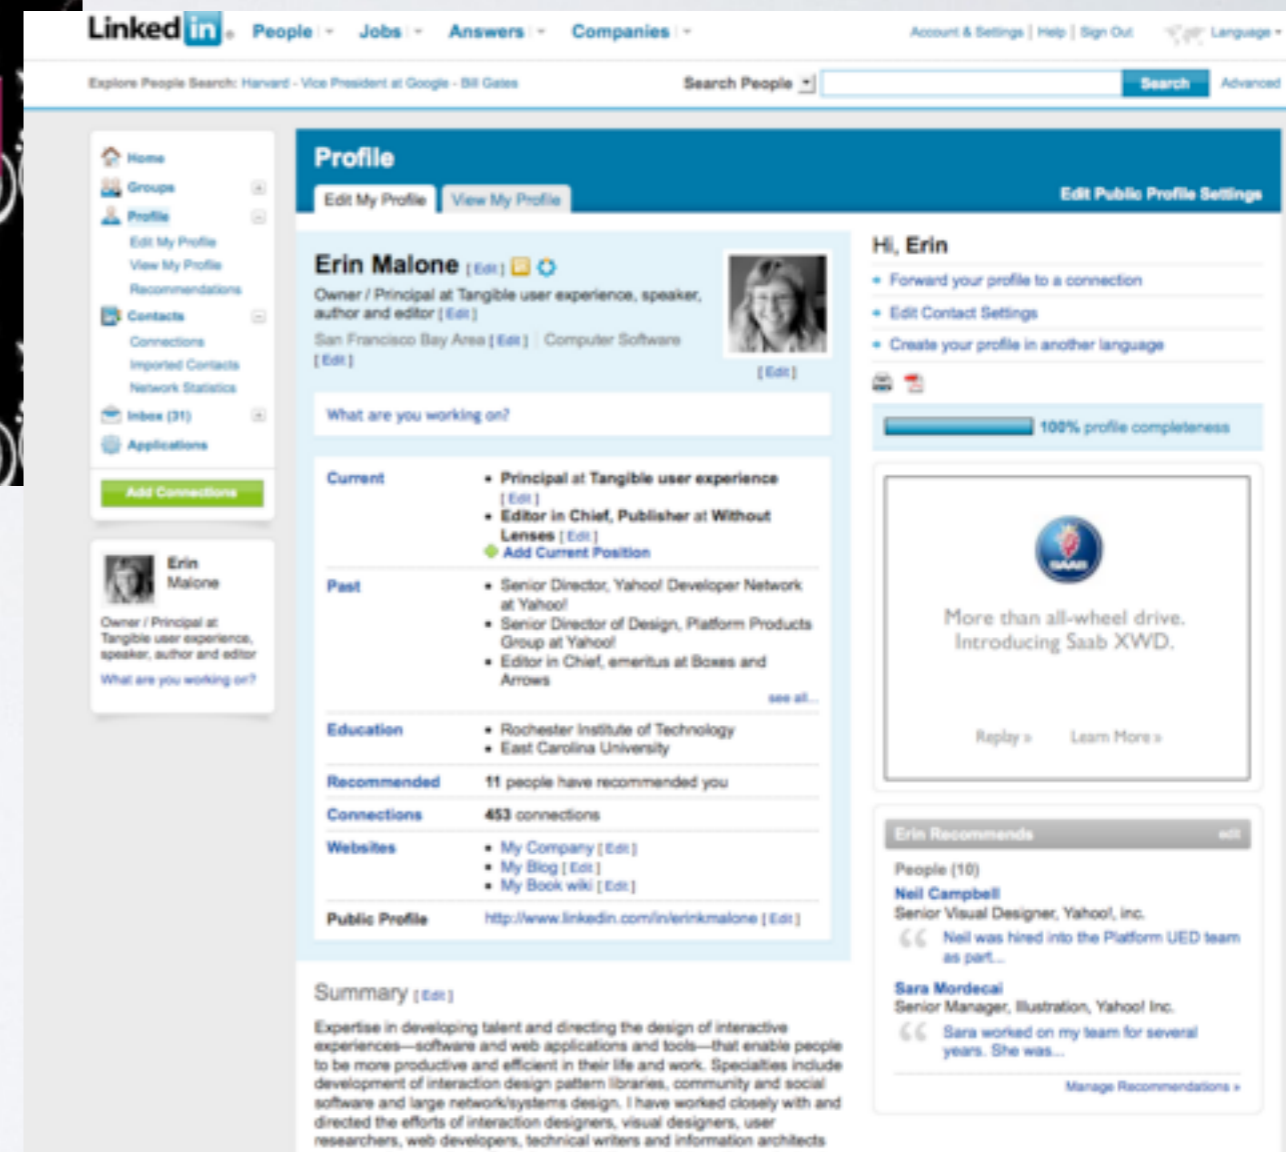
Linked in. People Jobs Answers Companies

Account & Settings | Help | Sign Out Language

Explore People Search: Harvard - Vice President at Google - Bill Gates

Search People Search Advanced

Home
Groups
Profile
Edit My Profile
View My Profile
Recommendations
Contacts
Connections
Imported Contacts
Network Statistics
Inbox (31)
Applications

Add Connections

Erin Malone
Owner / Principal at Tangible user experience, speaker, author and editor
What are you working on?

Profile

Edit My Profile View My Profile

Edit Public Profile Settings

Erin Malone [ Edit ]
Owner / Principal at Tangible user experience, speaker, author and editor [ Edit ]
San Francisco Bay Area [ Edit ] Computer Software [ Edit ]

[ Edit ]

What are you working on?

| Current | • Principal at Tangible user experience [ Edit ] • Editor in Chief, Publisher at Without Lenses [ Edit ] Add Current Position |
|---|---|
| Past | • Senior Director, Yahoo! Developer Network at Yahoo! • Senior Director of Design, Platform Products Group at Yahoo! • Editor in Chief, emeritus at Boxes and Arrows see all... |
| Education | • Rochester Institute of Technology • East Carolina University |
| Recommended | 11 people have recommended you |
| Connections | 453 connections |
| Websites | • My Company [ Edit ] • My Blog [ Edit ] • My Book wiki [ Edit ] |
| Public Profile | http://www.linkedin.com/in/erinkmalone [ Edit ] |

Summary [ Edit ]

Expertise in developing talent and directing the design of interactive experiences—software and web applications and tools—that enable people to be more productive and efficient in their life and work. Specialties include development of interaction design pattern libraries, community and social software and large network/systems design. I have worked closely with and directed the efforts of interaction designers, visual designers, user researchers, web developers, technical writers and information architects

Hi, Erin
• Forward your profile to a connection
• Edit Contact Settings
• Create your profile in another language

100% profile completeness

SAAB
More than all-wheel drive. Introducing Saab XWD.
Replay » Learn More »

Erin Recommends edit
People (10)
Neil Campbell
Senior Visual Designer, Yahoo!, inc.
Neil was hired into the Platform UED team as part...
Sara Mordecai
Senior Manager, Illustration, Yahoo! Inc.
Sara worked on my team for several years. She was...
Manage Recommendations »